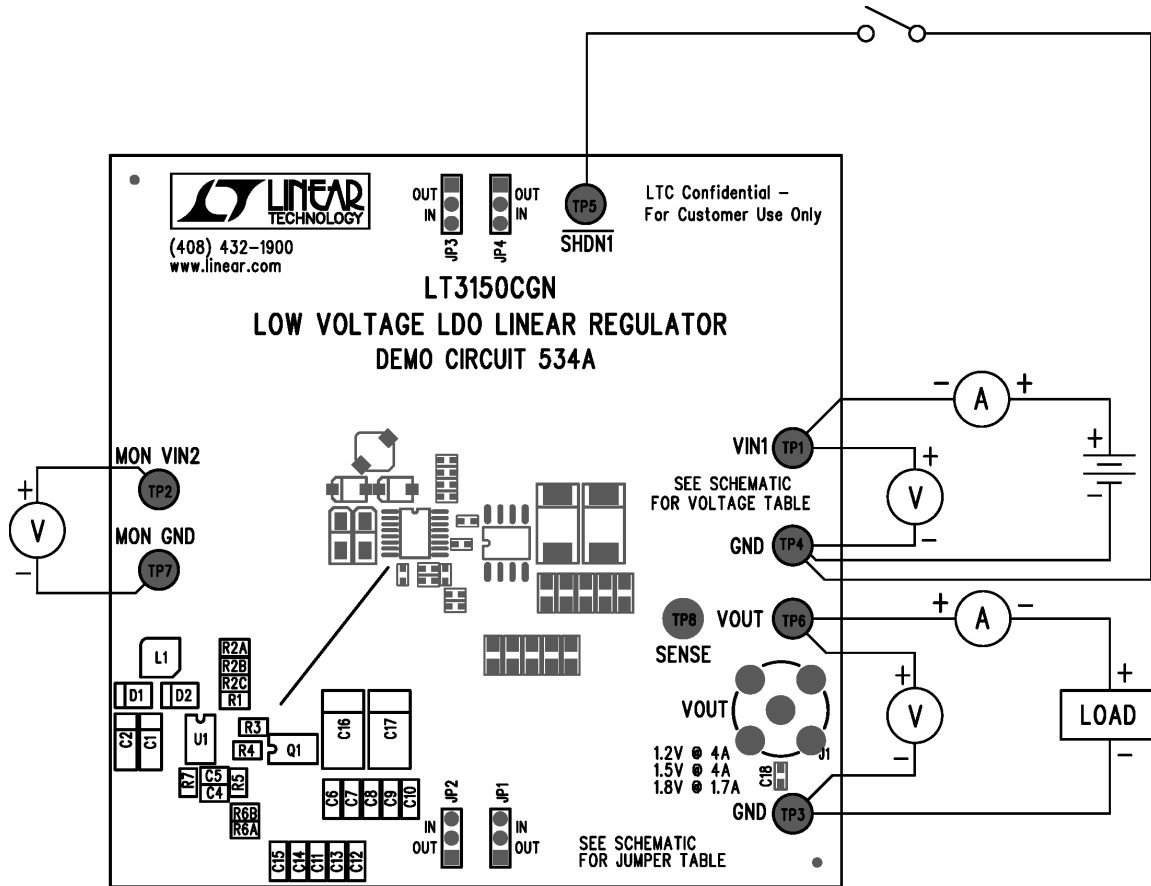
LINEAR TECHNOLOGY

(408) 432-1900
www.linear.com

OUT
IN
JP3

OUT
IN
JP4

TP5
SHDN1

LTC Confidential –
For Customer Use Only

LT3150CGN
LOW VOLTAGE LDO LINEAR REGULATOR
DEMO CIRCUIT 534A

– A +

VIN1 TP1

SEE SCHEMATIC
FOR VOLTAGE TABLE

+ V –

+ –

GND TP4

MON VIN2
TP2

+ V –

MON GND
TP7

TP8 VOUT TP6
SENSE

+ A –

VOUT

+ V –

+ LOAD –

L1
R2A
R2B
R2C
R1
D1
D2
C2
C1
U1
R3
R4
Q1
C16
C17
R7
C5
C4
R5
R6B
R6A
C6
C7
C8
C9
C10
JP2
IN
OUT
JP1
IN
OUT
C15
C14
C11
C13
C12

1.2V @ 4A
1.5V @ 4A
1.8V @ 1.7A
C18
J1

GND TP3

SEE SCHEMATIC
FOR JUMPER TABLE